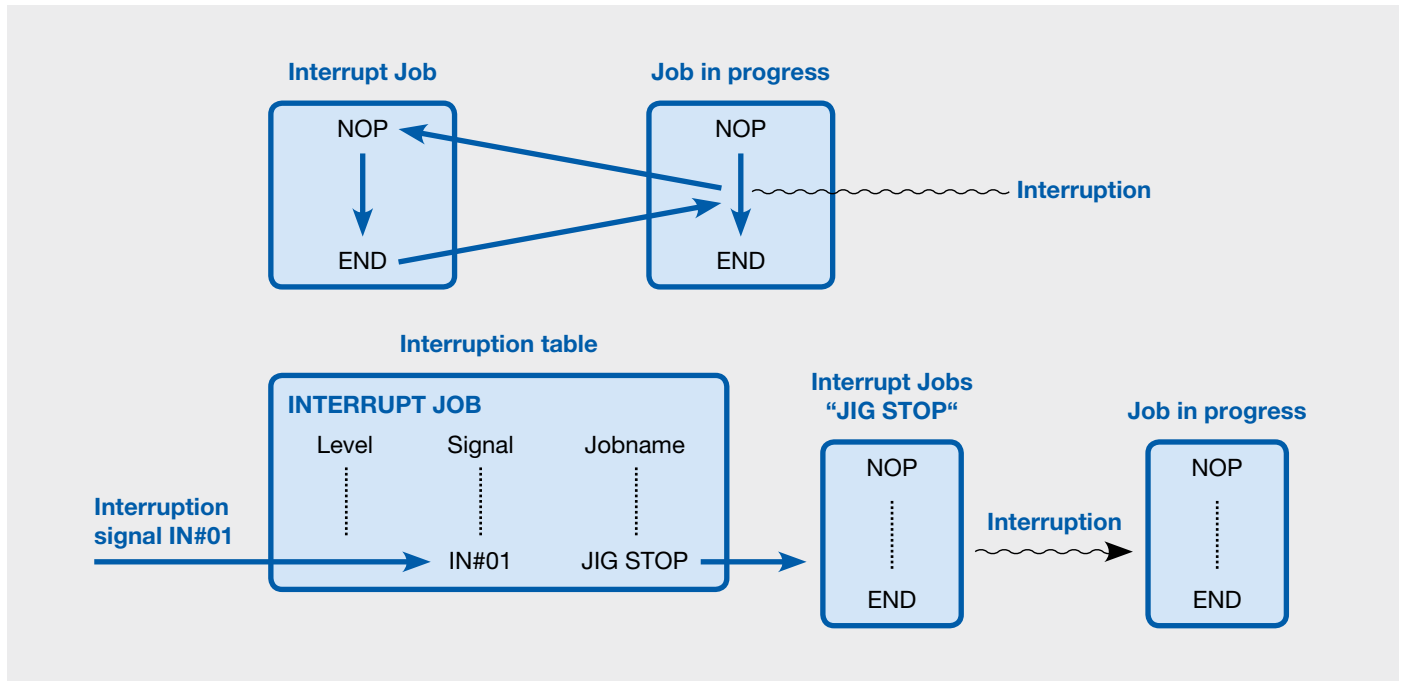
Interrupt Job

NOP

END

Job in progress

NOP

END

Interruption

Interruption table

INTERRUPT JOB

Level

Signal

Jobname

IN#01

JIG STOP

Interruption signal IN#01

Interrupt Jobs "JIG STOP"

NOP

END

Interruption

Job in progress

NOP

END